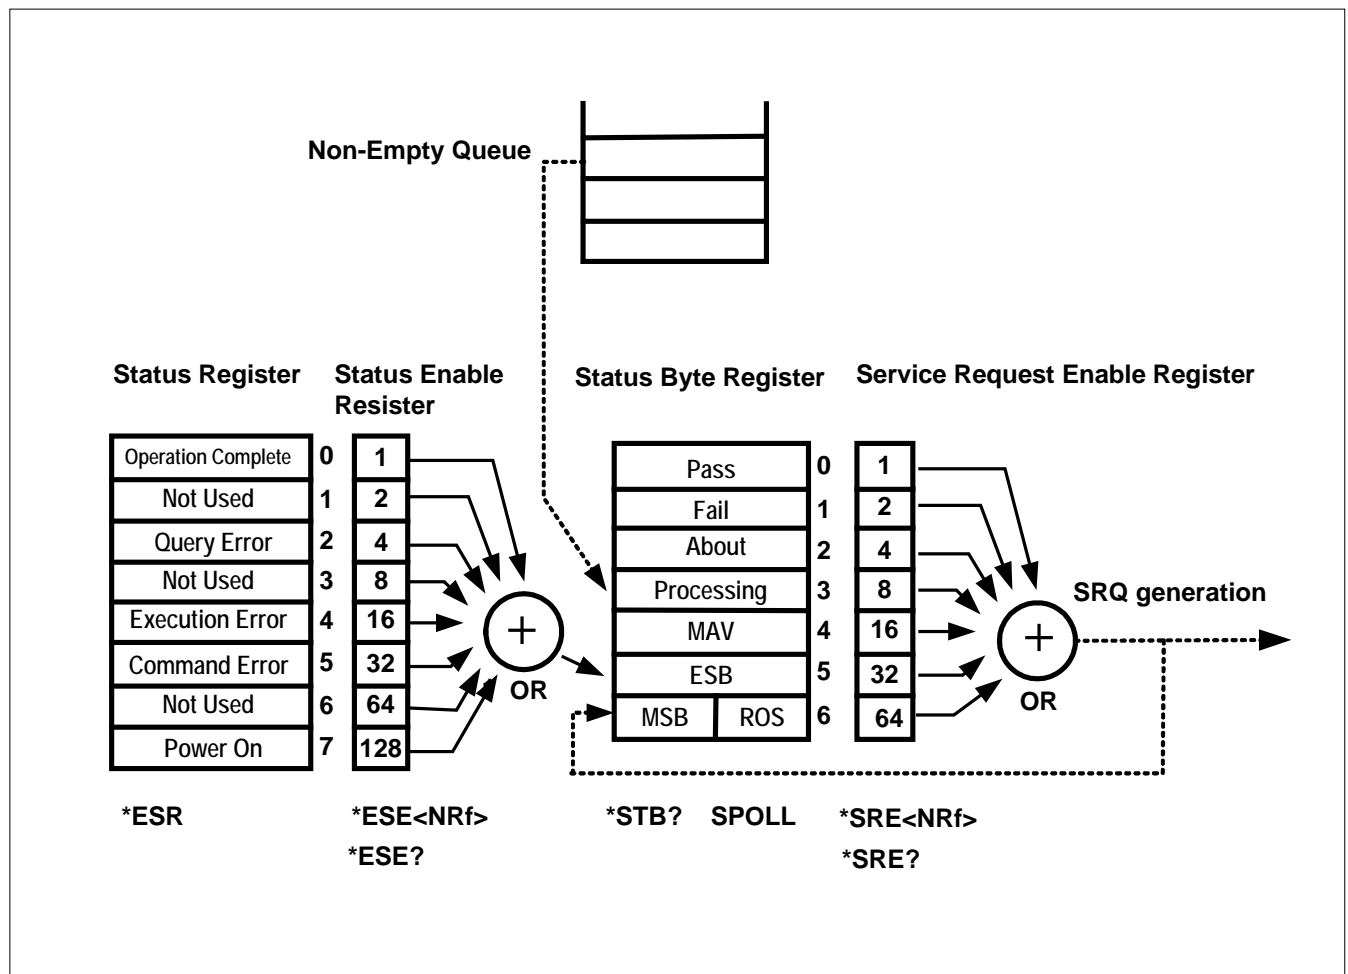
Non-Empty Queue

Status Register

| Operation Complete | 0 |
|---|---|
| Not Used | 1 |
| Query Error | 2 |
| Not Used | 3 |
| Execution Error | 4 |
| Command Error | 5 |
| Not Used | 6 |
| Power On | 7 |

Status Enable Resister

| 1 |
|---|
| 2 |
| 4 |
| 8 |
| 16 |
| 32 |
| 64 |
| 128 |

$+$
OR

Status Byte Register

| Pass | | 0 |
|---|---|---|
| Fail | | 1 |
| About | | 2 |
| Processing | | 3 |
| MAV | | 4 |
| ESB | | 5 |
| MSB | ROS | 6 |

Service Request Enable Register

| 1 |
|---|
| 2 |
| 4 |
| 8 |
| 16 |
| 32 |
| 64 |

$+$
OR

SRQ generation

*ESR

*ESE<NRf>
*ESE?

*STB? SPOLL

*SRE<NRf>
*SRE?